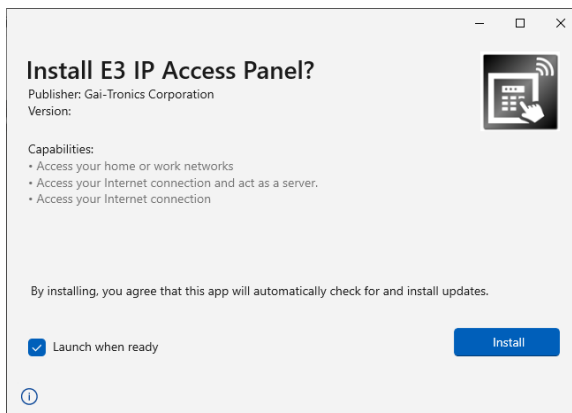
Install E3 IP Access Panel?
Publisher: Gai-Tronics Corporation
Version:

Capabilities:
• Access your home or work networks
• Access your Internet connection and act as a server.
• Access your Internet connection

By installing, you agree that this app will automatically check for and install updates.

Launch when ready

Install